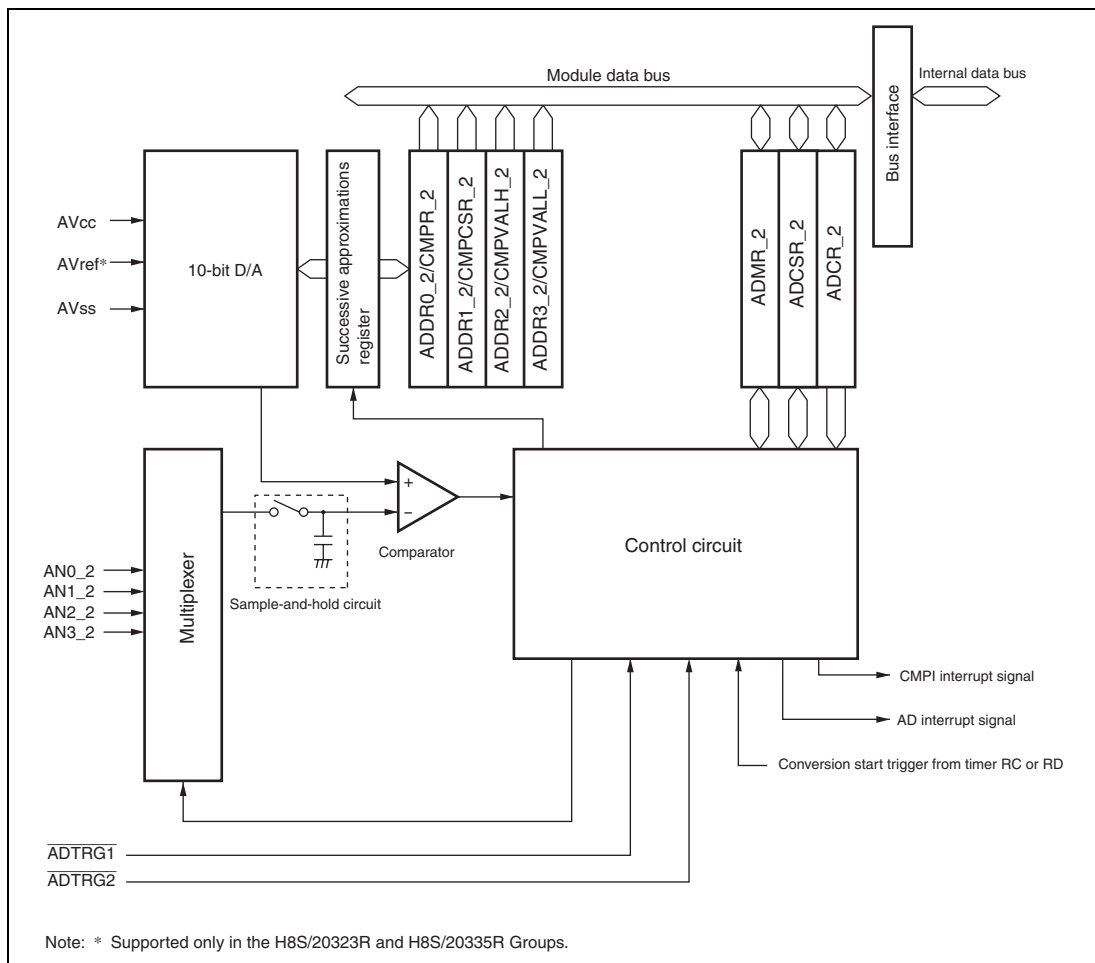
Module data bus

Internal data bus

Bus interface

AVcc

AVref*

AVss

10-bit D/A

Successive approximations register

ADDR0_2/CMPR_2

ADDR1_2/CMPCSR_2

ADDR2_2/CMPVALH_2

ADDR3_2/CMPVALL_2

ADMR_2

ADCSR_2

ADCR_2

+

−

Comparator

Control circuit

AN0_2

AN1_2

AN2_2

AN3_2

Multiplexer

Sample-and-hold circuit

CMPI interrupt signal

AD interrupt signal

Conversion start trigger from timer RC or RD

$\overline{\text{ADTRG1}}$

$\overline{\text{ADTRG2}}$

Note: * Supported only in the H8S/20323R and H8S/20335R Groups.